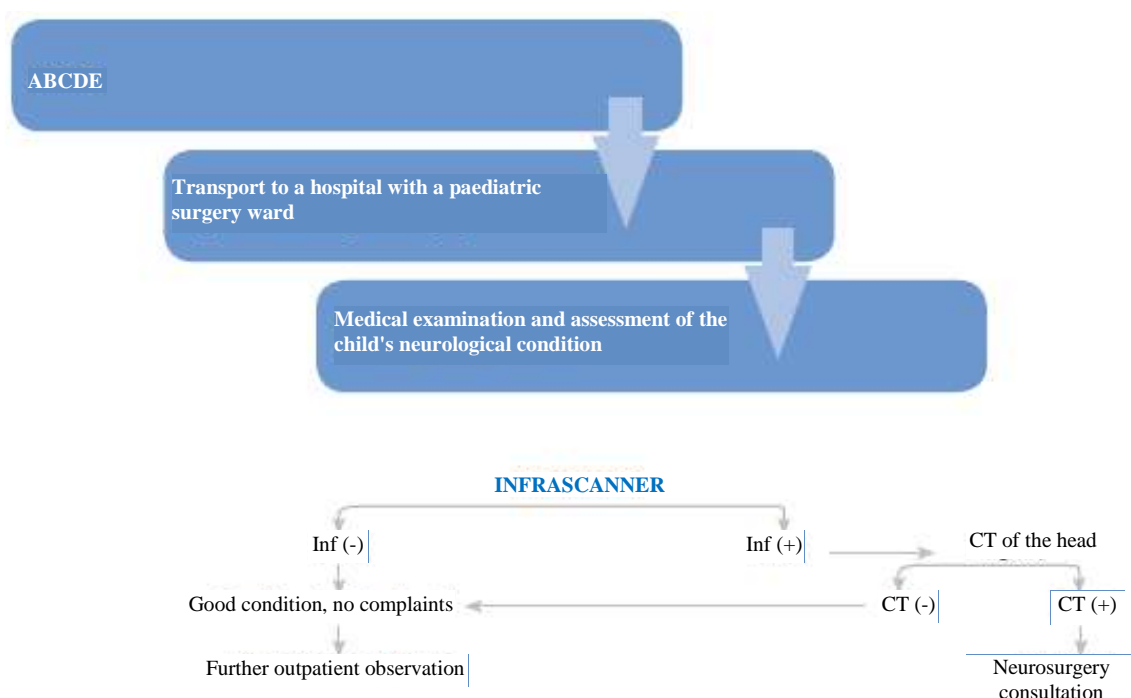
ABCDE

Transport to a hospital with a paediatric surgery ward

Medical examination and assessment of the child's neurological condition

INFRASCANNER

Inf (-)

Inf (+)

CT of the head

Good condition, no complaints

CT (-)

CT (+)

Further outpatient observation

Neurosurgery consultation